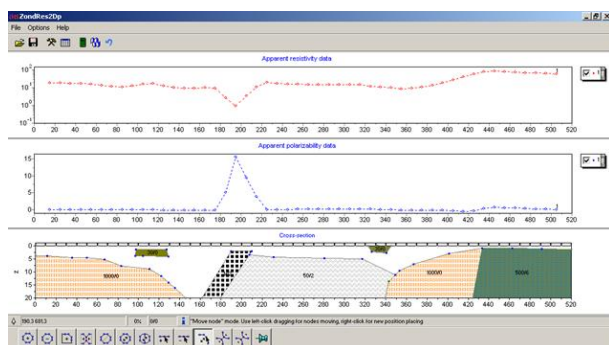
ZondRes2Dp
File Options Help

Apparent resistivity data
$10^2$
$10^1$
$10^0$
$10^{-1}$
0 20 40 60 80 100 120 140 160 180 200 220 240 260 280 300 320 340 360 380 400 420 440 460 480 500 520

Apparent polarizability data
15
10
5
0
0 20 40 60 80 100 120 140 160 180 200 220 240 260 280 300 320 340 360 380 400 420 440 460 480 500 520

Cross-section
0
5
10
15
20
z
1000/0
50/2
100/0
500/0
0 20 40 60 80 100 120 140 160 180 200 220 240 260 280 300 320 340 360 380 400 420 440 460 480 500 520

390.3 681.3 0% 0/0 "Move node" mode. Use left-click dragging for nodes moving, right-click for new position placing